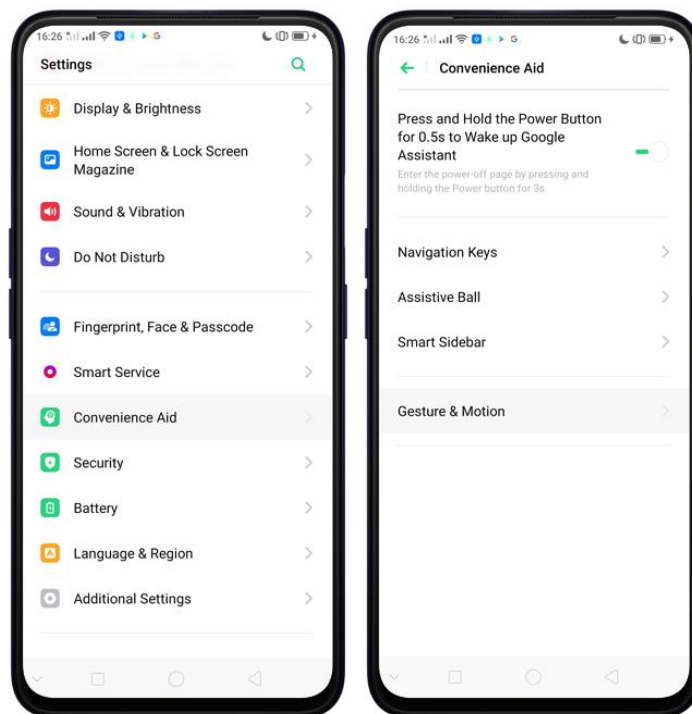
16:26

Settings

Display & Brightness

Home Screen & Lock Screen Magazine

Sound & Vibration

Do Not Disturb

Fingerprint, Face & Passcode

Smart Service

Convenience Aid

Security

Battery

Language & Region

Additional Settings

16:26

Convenience Aid

Press and Hold the Power Button for 0.5s to Wake up Google Assistant

Enter the power-off page by pressing and holding the Power button for 3s.

Navigation Keys

Assistive Ball

Smart Sidebar

Gesture & Motion